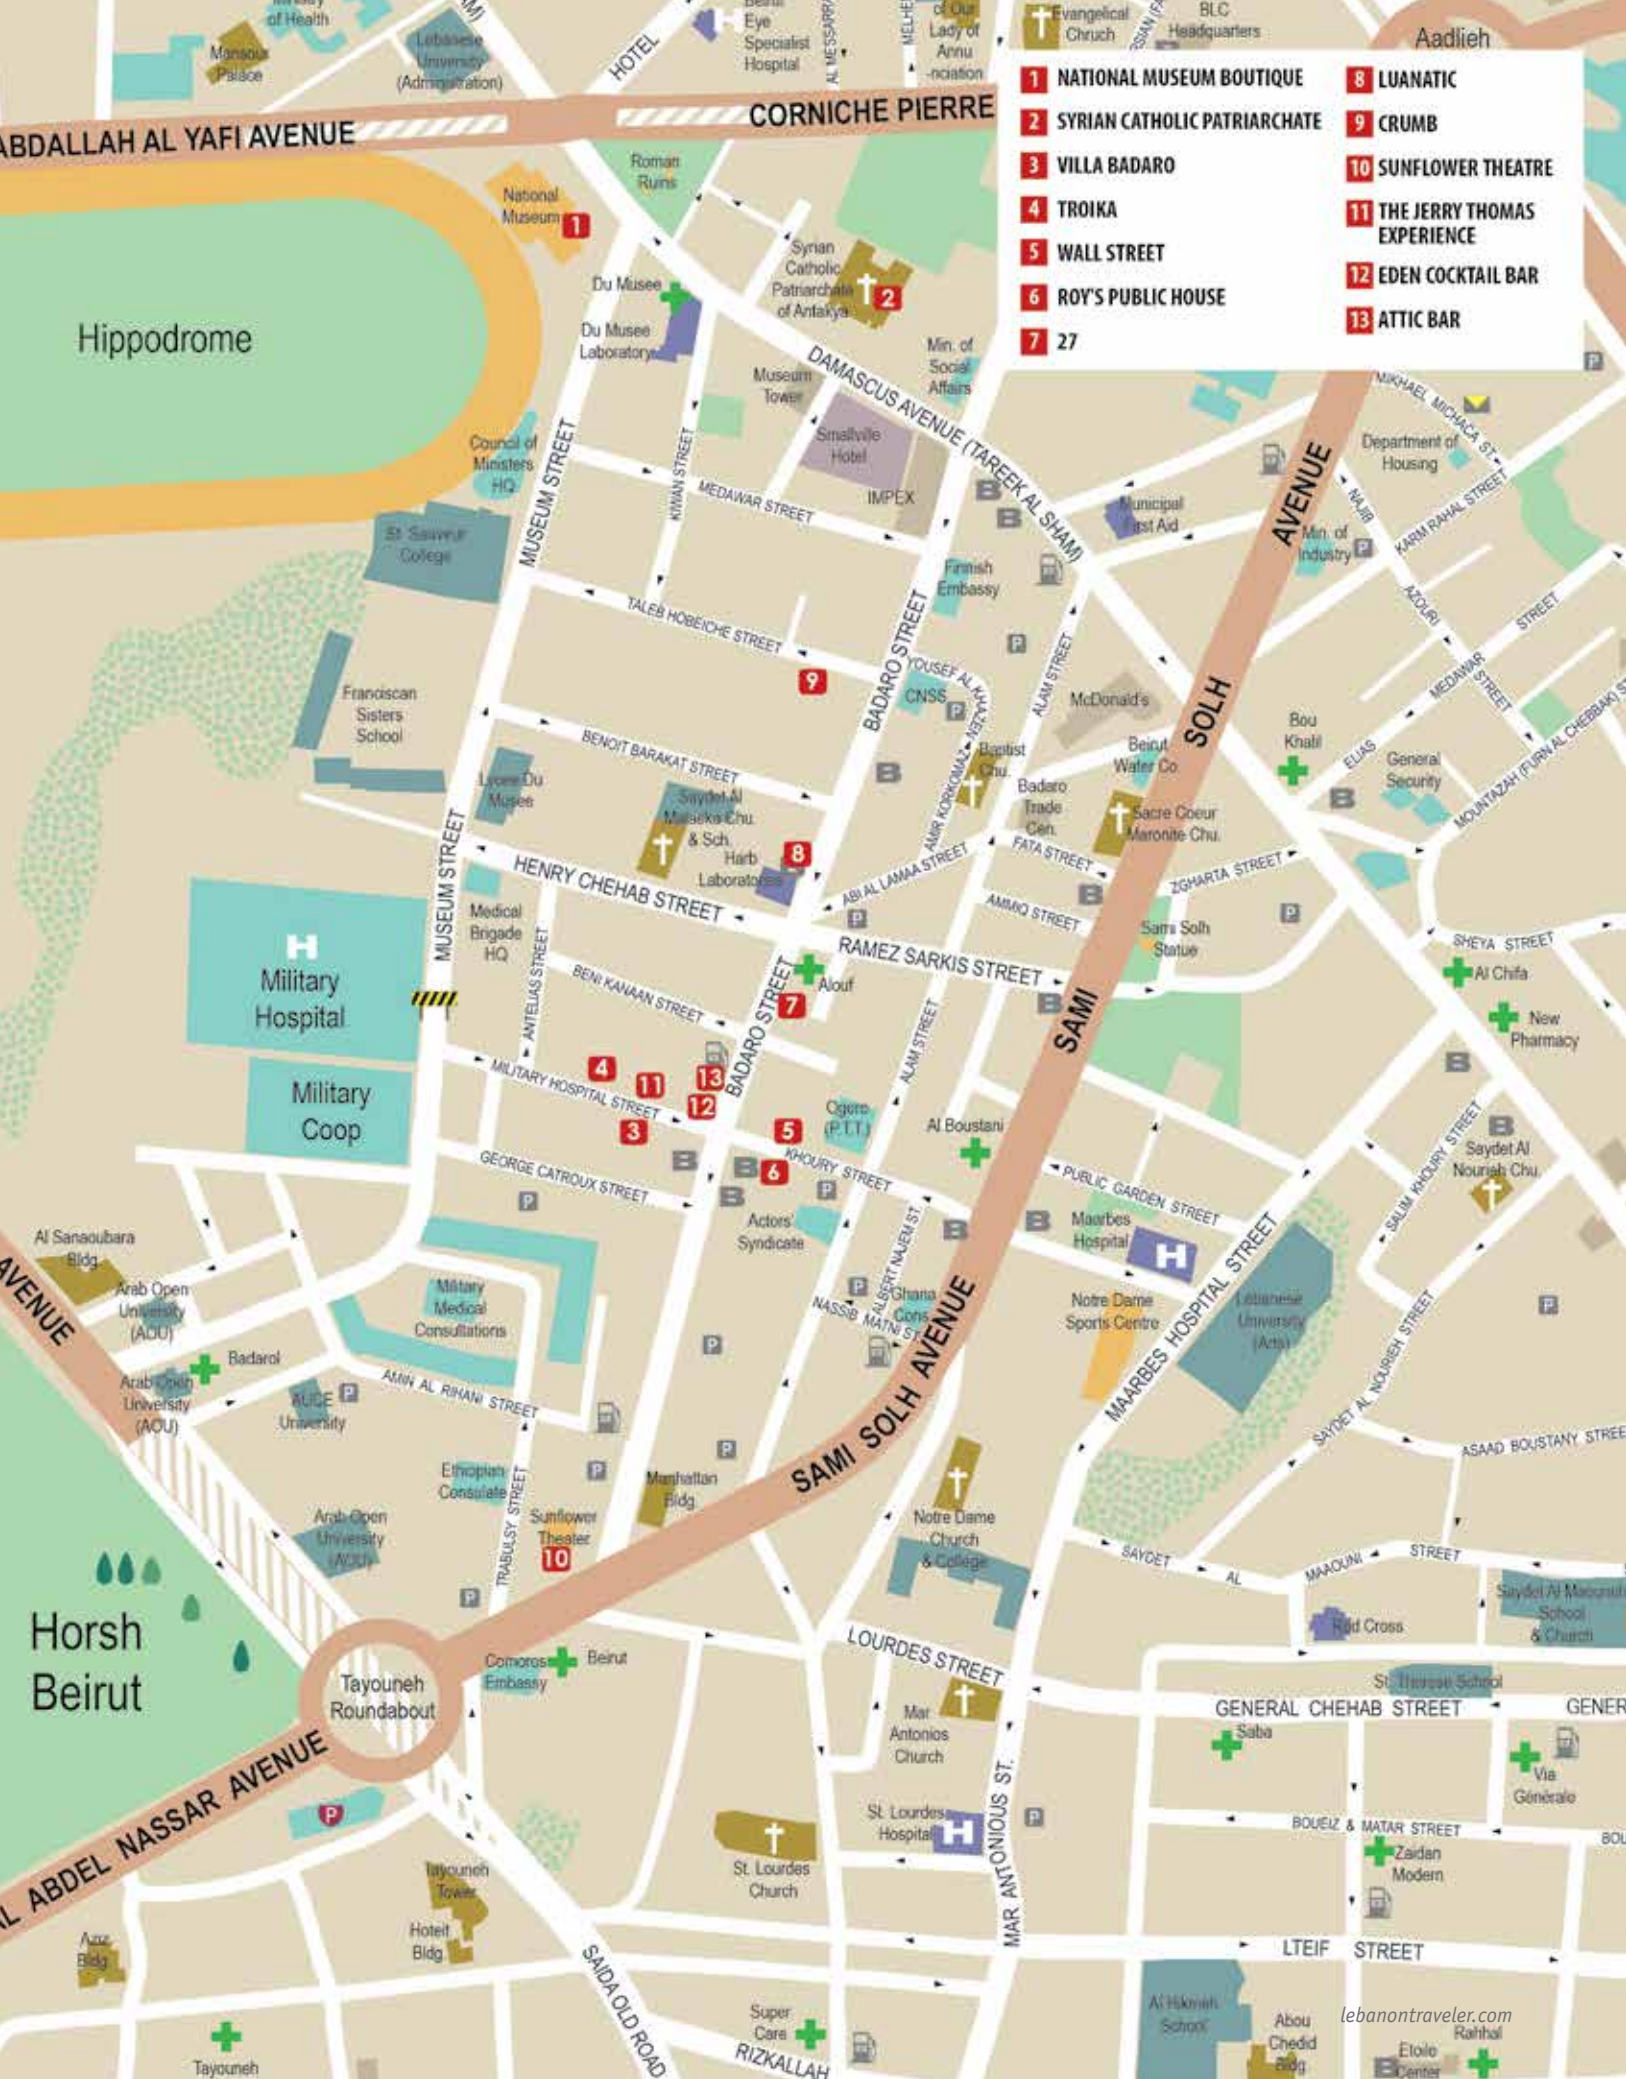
1 NATIONAL MUSEUM BOUTIQUE
2 SYRIAN CATHOLIC PATRIARCHATE
3 VILLA BADARO
4 TROIKA
5 WALL STREET
6 ROY'S PUBLIC HOUSE
7 27
8 LUANATIC
9 CRUMB
10 SUNFLOWER THEATRE
11 THE JERRY THOMAS EXPERIENCE
12 EDEN COCKTAIL BAR
13 ATTIC BAR

Ministry of Health
Mansour Palace
Lebanese University (Administration)
HOTEL
Beirut Eye Specialist Hospital
AL MESSARRA
MELHEM
of Our Lady of Annu -nciation
Evangelical Chruch
BLC Headquarters
Aadlieh
ABDALLAH AL YAFI AVENUE
CORNICHE PIERRE
Roman Ruins
National Museum 1
Hippodrome
Du Musee
Du Musee Laboratory
Syrian Catholic Patriarchate of Antakya 2
Min. of Social Affairs
Museum Tower
DAMASCUS AVENUE (TAREEK AL SHAM)
Smallville Hotel
IMPEX
Council of Ministers HQ
MUSEUM STREET
KIWAN STREET
MEDAWAR STREET
St. Sauveur College
Finnish Embassy
Municipal First Aid
Min. of Industry
Department of Housing
MIKHAEL MICHACA ST.
NAJIB
KARM RAHAL STREET
AZOURI
STREET
MEDAWAR STREET
MOUNTAZAH (FURN AL CHEBBAK) ST
TALEB HOBEICHE STREET
9
BADARO STREET
YOUSEF AL KHAZEN
CNSS
ALAM STREET
McDonald's
SAMI SOLH AVENUE
Franciscan Sisters School
BENOIT BARAKAT STREET
Lycee Du Musee
Saydet Al Maseka Chu. & Sch.
Harb Laboratories 8
Baptist Chu.
AMIR KORKOMAZ
Badaro Trade Cen.
Beirut Water Co
Sacre Coeur Maronite Chu.
Bou Khalil
ELIAS
General Security
FATA STREET
ZGHARTA STREET
HENRY CHEHAB STREET
ABI AL LAMAA STREET
AMMIQ STREET
Sami Solh Statue
Medical Brigade HQ
ANTELIAS STREET
Military Hospital
RAMEZ SARKIS STREET
Alouf
7
SHEYA STREET
Al Chifa
New Pharmacy
BENI KANAAN STREET
4 11 13
12
MILITARY HOSPITAL STREET
3
5
Ogero (P.T.T.)
Al Boustani
Military Coop
KHOURY STREET
6
GEORGE CATROUX STREET
PUBLIC GARDEN STREET
Maarbes Hospital
SALIM KHOURY STREET
Saydet Al Nourieh Chu.
Actors' Syndicate
ALBERT NAJEM ST.
Ghana Cons.
NASSIB MATNI ST
Al Sanaoubara Bldg
AVENUE
Arab Open University (AOU)
Military Medical Consultations
Notre Dame Sports Centre
MAARBES HOSPITAL STREET
Lebanese University (Arts)
SAYDET AL NOURIEH STREET
Badarol
AMIN AL RIHANI STREET
AUCE University
ASAAD BOUSTANY STREET
Ethiopian Consulate
TRABULSY STREET
Manhattan Bldg
Sunflower Theater 10
Notre Dame Church & College
SAYDET AL MAAOUNI STREET
Saydet Al Maounat School & Church
Red Cross
Horsh Beirut
Tayouneh Roundabout
Comoros Embassy
Beirut
LOURDES STREET
St. Therese School
GENERAL CHEHAB STREET
GENER
Saba
Mar Antonios Church
Via Générale
AL ABDEL NASSAR AVENUE
St. Lourdes Hospital
MAR ANTONIOUS ST.
BOUEIZ & MATAR STREET
BOU
Zaidan Modern
St. Lourdes Church
Tayouneh Tower
Hoteit Bldg
Aziz Bldg
SAIDA OLD ROAD
LTEIF STREET
Super Care
Al Hikmeh School
Abou Chedid Bldg
Rahhal
Etoile Center
RIZKALLAH
Tayouneh
lebanontraveler.com